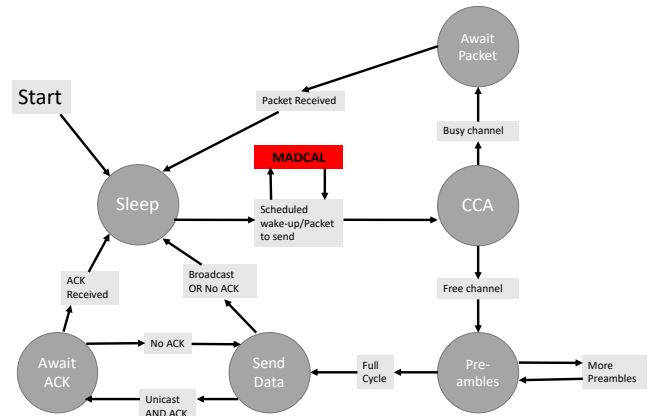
Await Packet

Start

Packet Received

Busy channel

MADCAL

Sleep

Scheduled wake-up/Packet to send

CCA

Broadcast OR No ACK

ACK Received

Free channel

No ACK

Await ACK

Send Data

Full Cycle

Pre-ambles

More Preambles

Unicast AND ACK